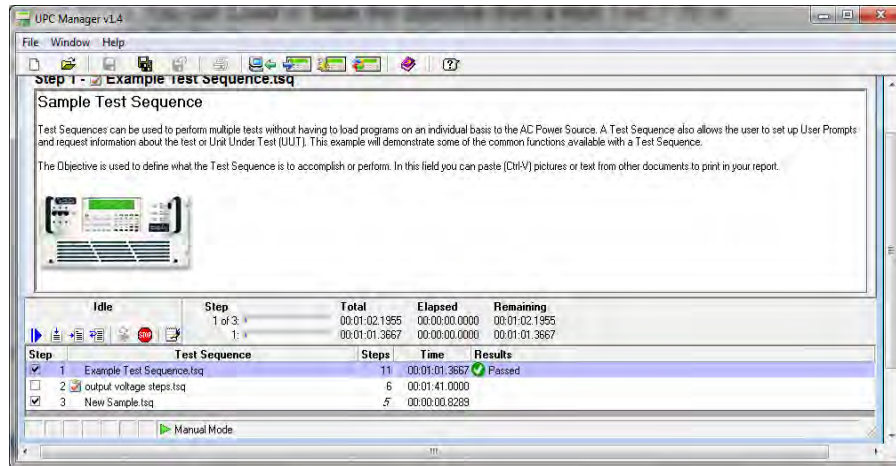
UPC Manager v1.4

File Window Help

Step 1 - Example Test Sequence.tsq

Sample Test Sequence

Test Sequences can be used to perform multiple tests without having to load programs on an individual basis to the AC Power Source. A Test Sequence also allows the user to set up User Prompts and request information about the test or Unit Under Test (UUT). This example will demonstrate some of the common functions available with a Test Sequence.

The Objective is used to define what the Test Sequence is to accomplish or perform. In this field you can paste (Ctrl-V) pictures or text from other documents to print in your report.

Idle

| Step | Total | Elapsed | Remaining |
|---|---|---|---|
| 1 of 3: | 00:01:02.1955 | 00:00:00.0000 | 00:01:02.1955 |
| 1: | 00:01:01.3667 | 00:00:00.0000 | 00:01:01.3667 |

| Step | Test Sequence | Steps | Time | Results |
|---|---|---|---|---|
| 1 | Example Test Sequence.tsq | 11 | 00:01:01.3667 | Passed |
| 2 | output voltage steps.tsq | 6 | 00:01:41.0000 | |
| 3 | New Sample.tsq | 5 | 00:00:00.8289 | |

Manual Mode